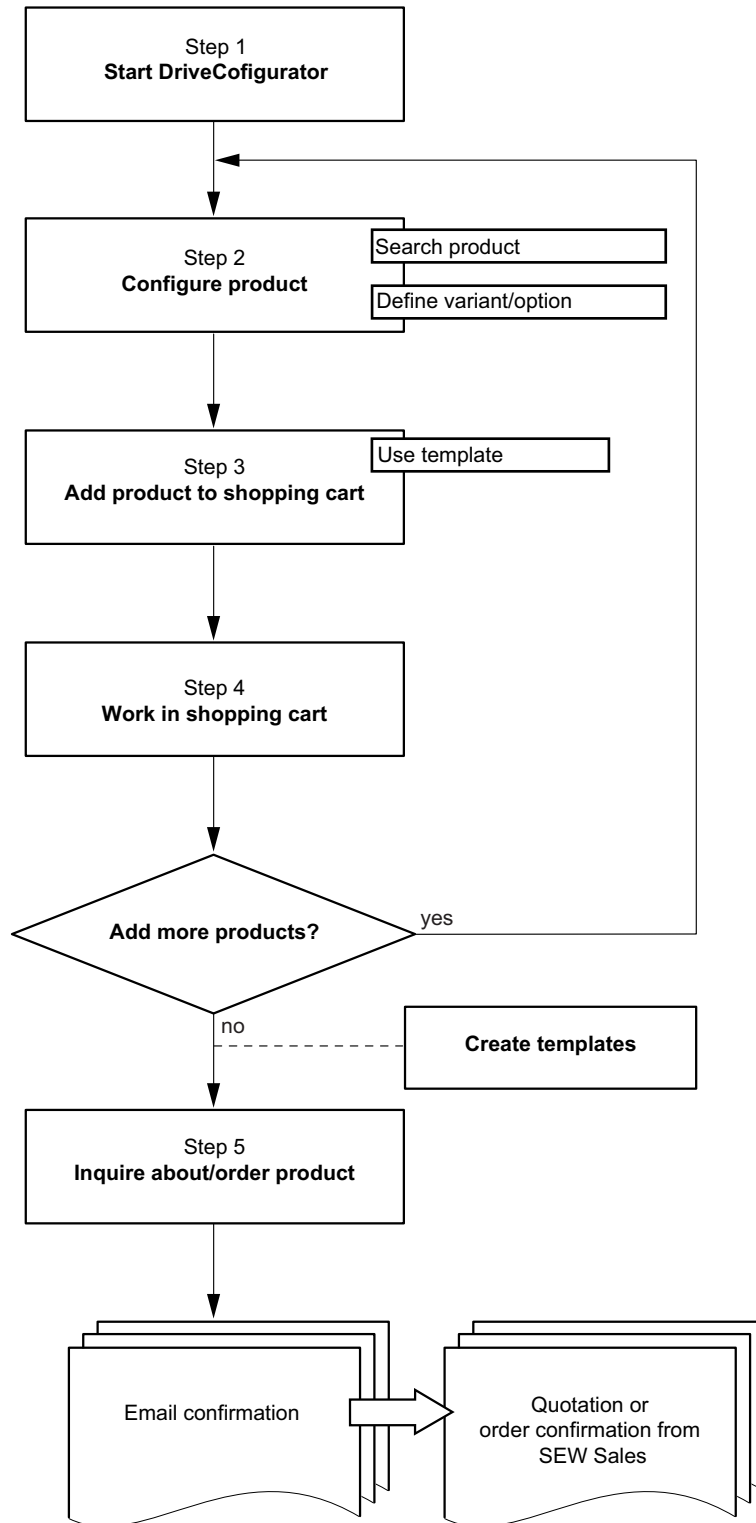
Step 1
**Start DriveCofigurator**

Step 2
**Configure product**

Search product

Define variant/option

Step 3
**Add product to shopping cart**

Use template

Step 4
**Work in shopping cart**

**Add more products?**

yes

no

**Create templates**

Step 5
**Inquire about/order product**

Email confirmation

Quotation or order confirmation from SEW Sales